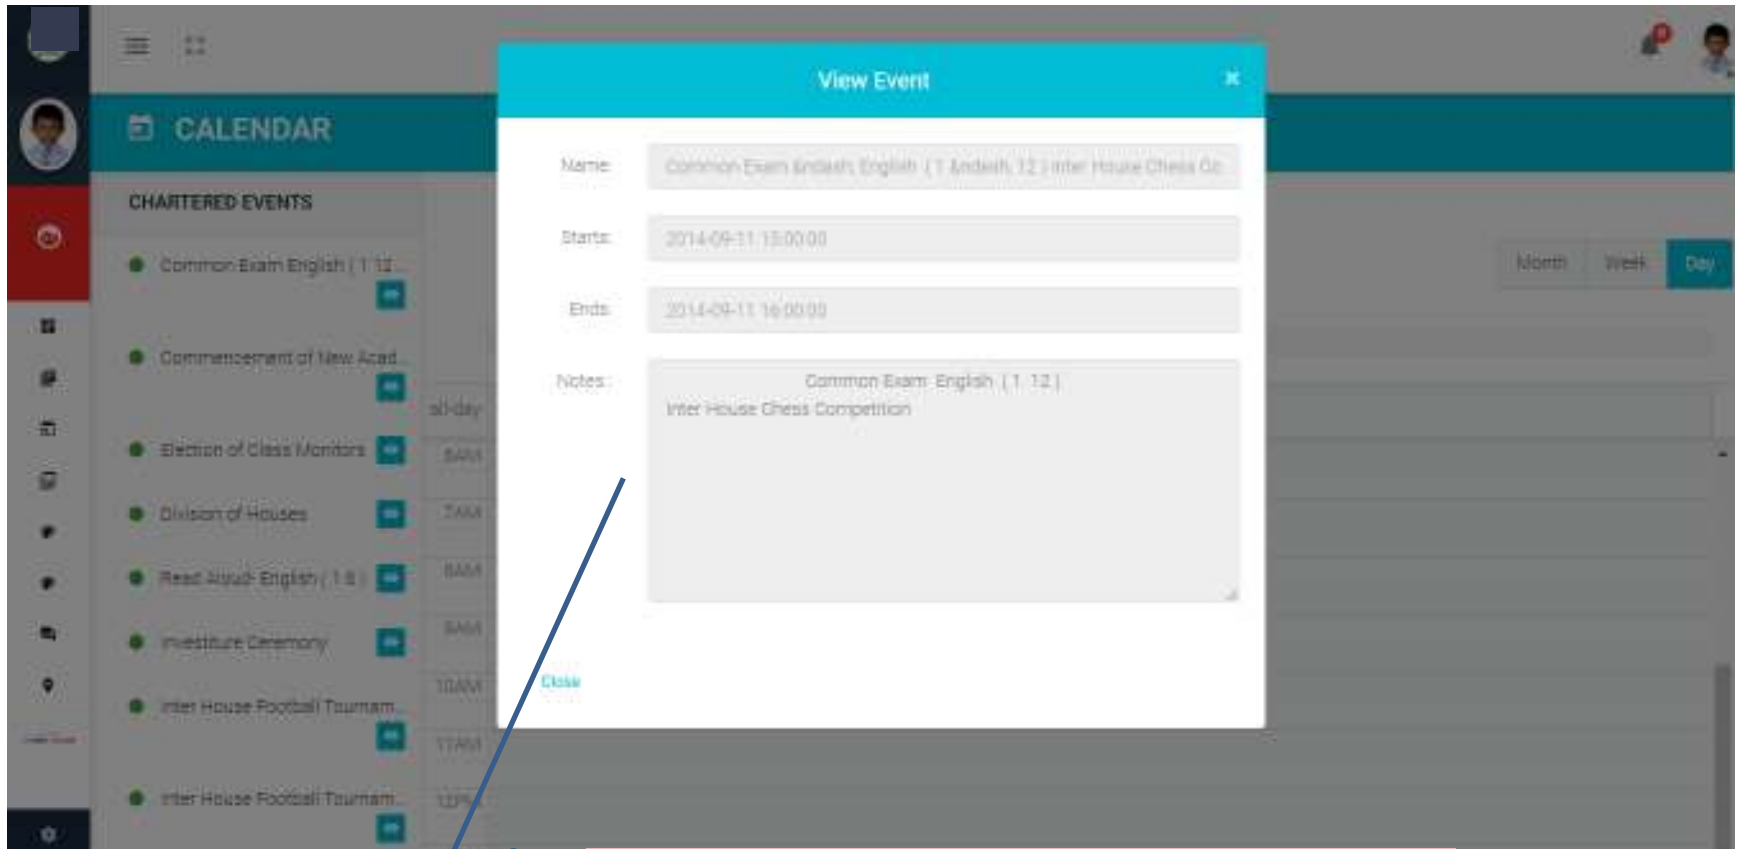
CALENDAR

CHARTERED EVENTS

Common Exam English ( 1 12...

Commencement of New Acad...

Election of Class Monitors

Division of Houses

Read Aloud- English ( 1 8 )

Investiture Ceremony

Inter House Football Tournam...

Inter House Football Tournam...

Month Week Day

all-day

6AM

7AM

8AM

9AM

10AM

11AM

12PM

View Event ×

Name: Common Exam English English ( 1 &ndash; 12 ) Inter House Chess Co

Starts: 2014-09-11 15:00:00

Ends: 2014-09-11 16:00:00

Notes: Common Exam English ( 1 12 )
Inter House Chess Competition

Close